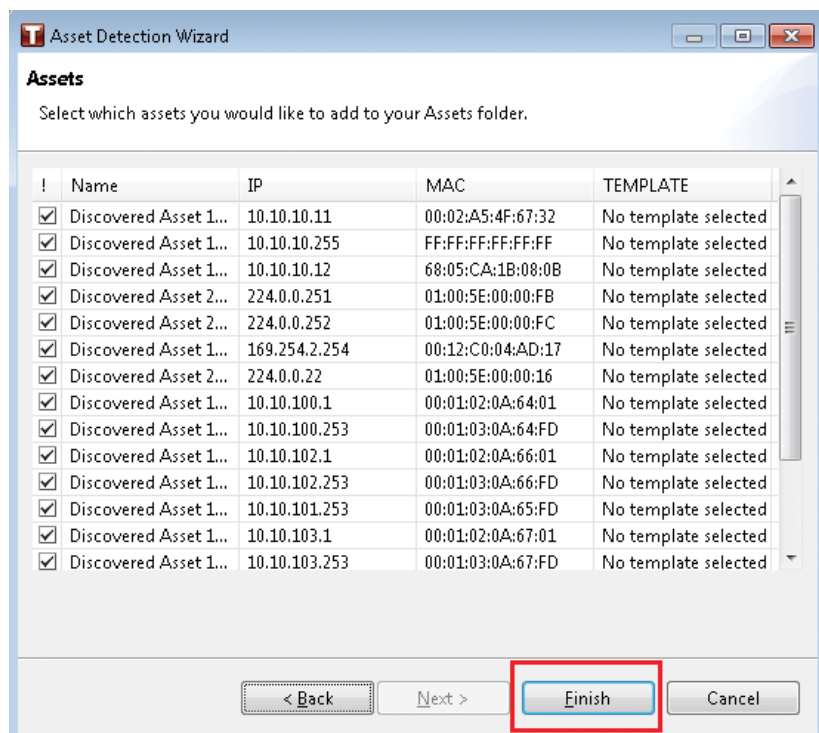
Asset Detection Wizard

Assets

Select which assets you would like to add to your Assets folder.

| ! | Name | IP | MAC | TEMPLATE |
|---|---|---|---|---|
| ☑ | Discovered Asset 1... | 10.10.10.11 | 00:02:A5:4F:67:32 | No template selected |
| ☑ | Discovered Asset 1... | 10.10.10.255 | FF:FF:FF:FF:FF:FF | No template selected |
| ☑ | Discovered Asset 1... | 10.10.10.12 | 68:05:CA:1B:08:0B | No template selected |
| ☑ | Discovered Asset 2... | 224.0.0.251 | 01:00:5E:00:00:FB | No template selected |
| ☑ | Discovered Asset 2... | 224.0.0.252 | 01:00:5E:00:00:FC | No template selected |
| ☑ | Discovered Asset 1... | 169.254.2.254 | 00:12:C0:04:AD:17 | No template selected |
| ☑ | Discovered Asset 2... | 224.0.0.22 | 01:00:5E:00:00:16 | No template selected |
| ☑ | Discovered Asset 1... | 10.10.100.1 | 00:01:02:0A:64:01 | No template selected |
| ☑ | Discovered Asset 1... | 10.10.100.253 | 00:01:03:0A:64:FD | No template selected |
| ☑ | Discovered Asset 1... | 10.10.102.1 | 00:01:02:0A:66:01 | No template selected |
| ☑ | Discovered Asset 1... | 10.10.102.253 | 00:01:03:0A:66:FD | No template selected |
| ☑ | Discovered Asset 1... | 10.10.101.253 | 00:01:03:0A:65:FD | No template selected |
| ☑ | Discovered Asset 1... | 10.10.103.1 | 00:01:02:0A:67:01 | No template selected |
| ☑ | Discovered Asset 1... | 10.10.103.253 | 00:01:03:0A:67:FD | No template selected |

< Back | Next > | Finish | Cancel